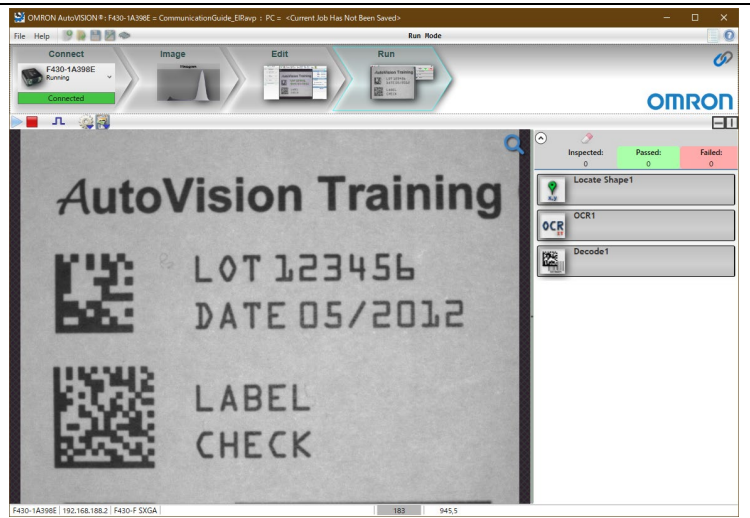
OMRON AutoVISION®: F430-1A398E = CommunicationGuide_EIRavp : PC = <Current Job Has Not Been Saved>

File Help

Run Mode

Connect

Image

Edit

Run

F430-1A398E
Running

Connected

OMRON

Inspected: 0

Passed: 0

Failed: 0

Locate Shape1

OCR1

Decode1

AutoVision Training

LOT 123456

DATE 05/2012

LABEL

CHECK

F430-1A398E | 192.168.188.2 | F430-F SXGA | 183 | 945,5